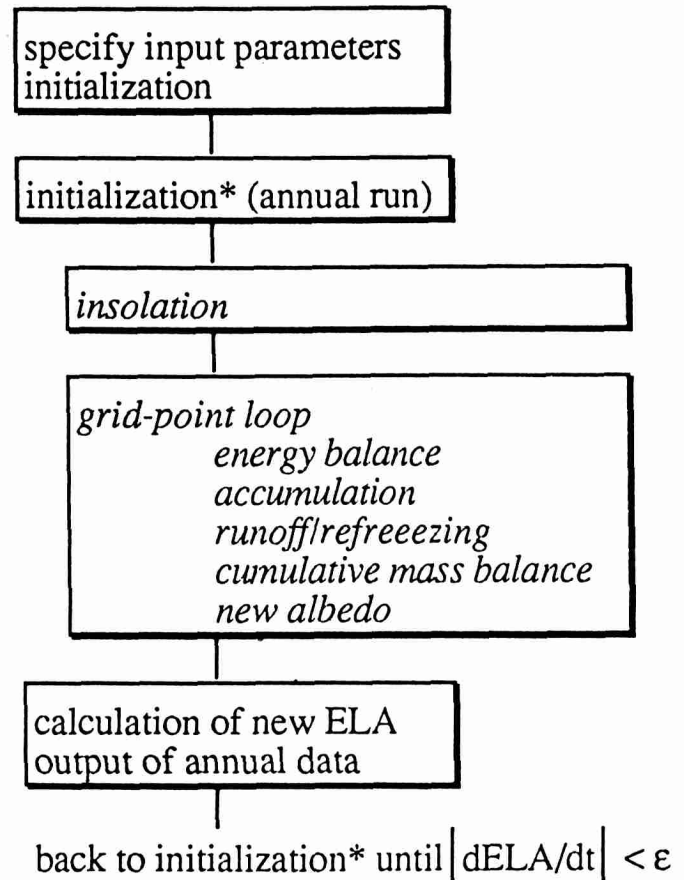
specify input parameters
initialization

initialization* (annual run)

*insolation*

*grid-point loop*
*energy balance*
*accumulation*
*runoff/refreeezing*
*cumulative mass balance*
*new albedo*

calculation of new ELA
output of annual data

back to initialization* until $\left| dELA/dt \right| < \varepsilon$